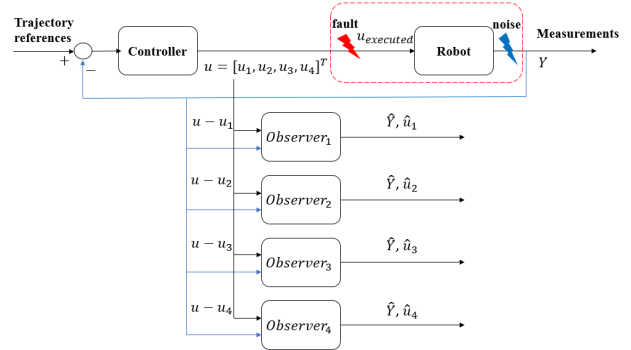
Trajectory references

+

−

Controller

$u = [u_1, u_2, u_3, u_4]^T$

fault

$u_{executed}$

Robot

noise

Measurements

$Y$

$u - u_1$

$Observer_1$

$\hat{Y}, \hat{u}_1$

$u - u_2$

$Observer_2$

$\hat{Y}, \hat{u}_2$

$u - u_3$

$Observer_3$

$\hat{Y}, \hat{u}_3$

$u - u_4$

$Observer_4$

$\hat{Y}, \hat{u}_4$